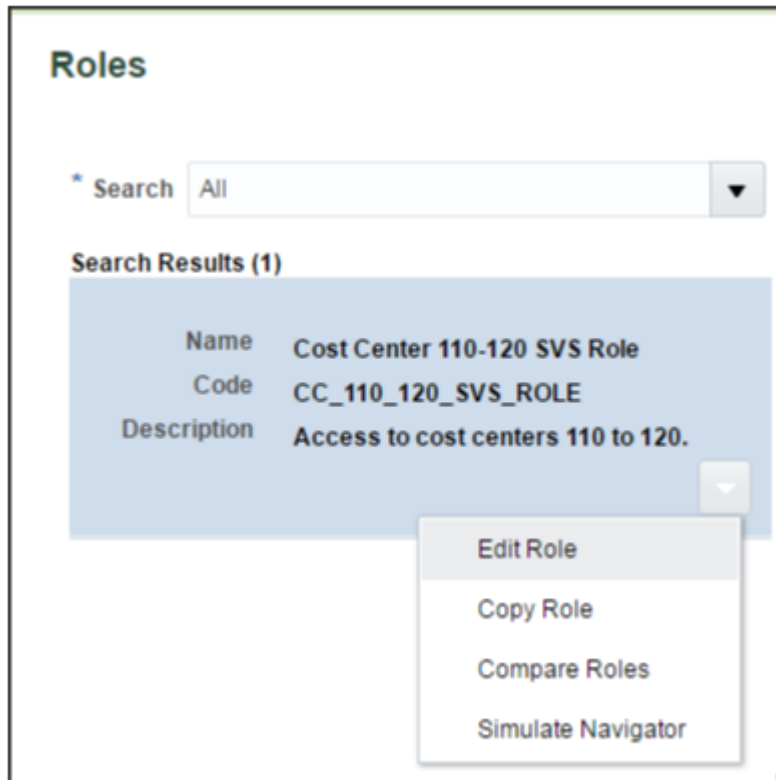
Roles

* Search All

Search Results (1)

Name Cost Center 110-120 SVS Role
Code CC_110_120_SVS_ROLE
Description Access to cost centers 110 to 120.

Edit Role
Copy Role
Compare Roles
Simulate Navigator